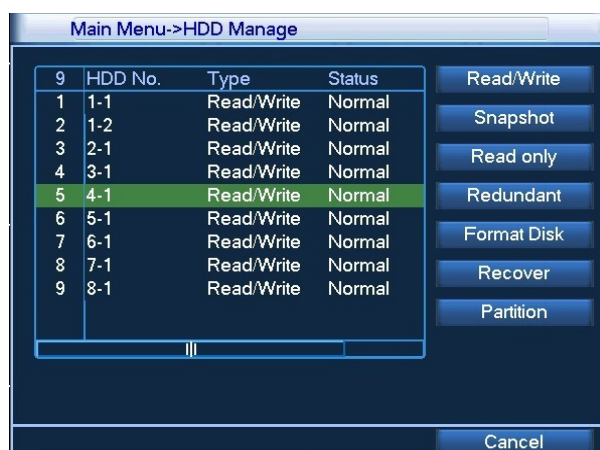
Main Menu->HDD Manage

| 9 | HDD No. | Type | Status |
|---|---|---|---|
| 1 | 1-1 | Read/Write | Normal |
| 2 | 1-2 | Read/Write | Normal |
| 3 | 2-1 | Read/Write | Normal |
| 4 | 3-1 | Read/Write | Normal |
| 5 | 4-1 | Read/Write | Normal |
| 6 | 5-1 | Read/Write | Normal |
| 7 | 6-1 | Read/Write | Normal |
| 8 | 7-1 | Read/Write | Normal |
| 9 | 8-1 | Read/Write | Normal |

Read/Write
Snapshot
Read only
Redundant
Format Disk
Recover
Partition

Cancel